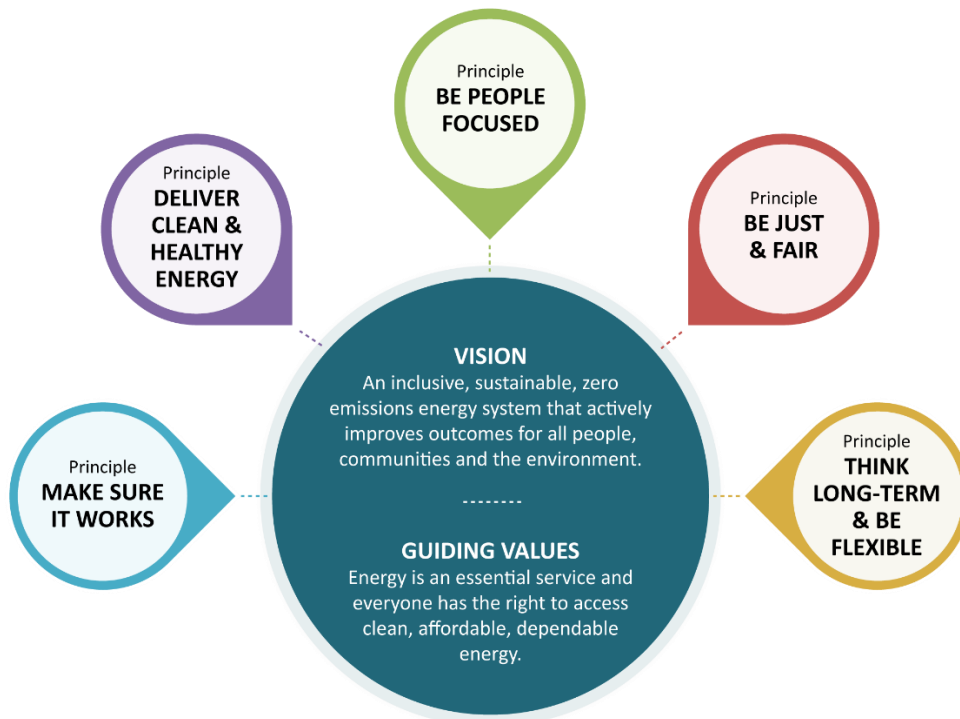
Principle
BE PEOPLE FOCUSED

Principle
DELIVER CLEAN & HEALTHY ENERGY

Principle
BE JUST & FAIR

VISION
An inclusive, sustainable, zero emissions energy system that actively improves outcomes for all people, communities and the environment.

--------

GUIDING VALUES
Energy is an essential service and everyone has the right to access clean, affordable, dependable energy.

Principle
MAKE SURE IT WORKS

Principle
THINK LONG-TERM & BE FLEXIBLE